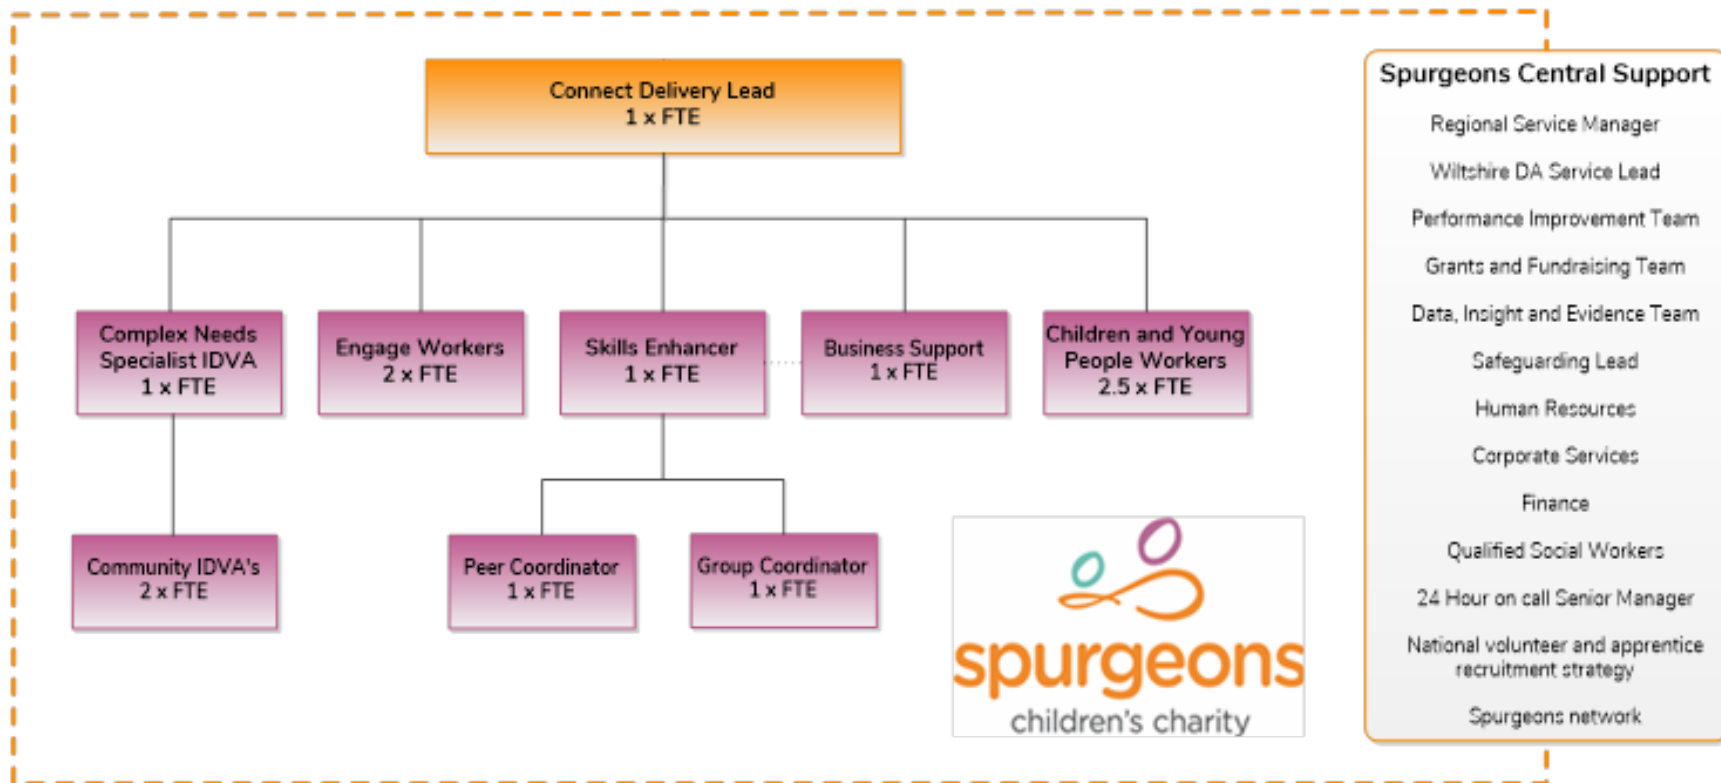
Connect Delivery Lead
1 x FTE

Complex Needs Specialist IDVA
1 x FTE

Engage Workers
2 x FTE

Skills Enhancer
1 x FTE

Business Support
1 x FTE

Children and Young People Workers
2.5 x FTE

Community IDVA's
2 x FTE

Peer Coordinator
1 x FTE

Group Coordinator
1 x FTE

spurgeons
children's charity

Spurgeons Central Support

Regional Service Manager

Wiltshire DA Service Lead

Performance Improvement Team

Grants and Fundraising Team

Data, Insight and Evidence Team

Safeguarding Lead

Human Resources

Corporate Services

Finance

Qualified Social Workers

24 Hour on call Senior Manager

National volunteer and apprentice recruitment strategy

Spurgeons network